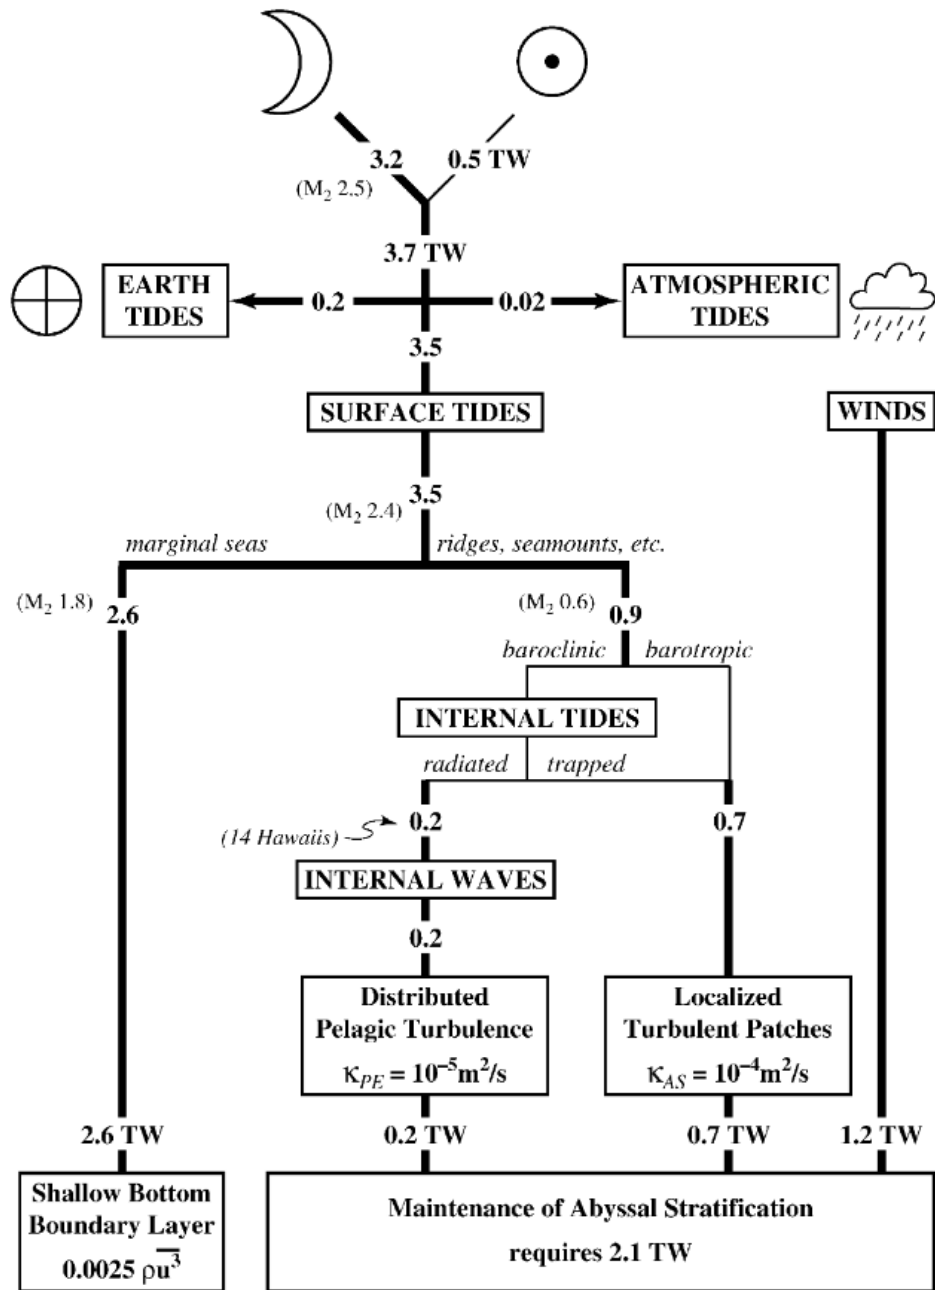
3.2
0.5 TW
($M_2$ 2.5)
3.7 TW
EARTH TIDES
0.2
0.02
ATMOSPHERIC TIDES
3.5
SURFACE TIDES
WINDS
3.5
($M_2$ 2.4)
marginal seas
ridges, seamounts, etc.
($M_2$ 1.8) 2.6
($M_2$ 0.6) 0.9
baroclinic
barotropic
INTERNAL TIDES
radiated
trapped
(14 Hawaiis)
0.2
0.7
INTERNAL WAVES
0.2
Distributed Pelagic Turbulence
$\kappa_{PE} = 10^{-5} m^2/s$
Localized Turbulent Patches
$\kappa_{AS} = 10^{-4} m^2/s$
2.6 TW
0.2 TW
0.7 TW
1.2 TW
Shallow Bottom Boundary Layer
$0.0025 \rho \overline{u^3}$
Maintenance of Abyssal Stratification
requires 2.1 TW